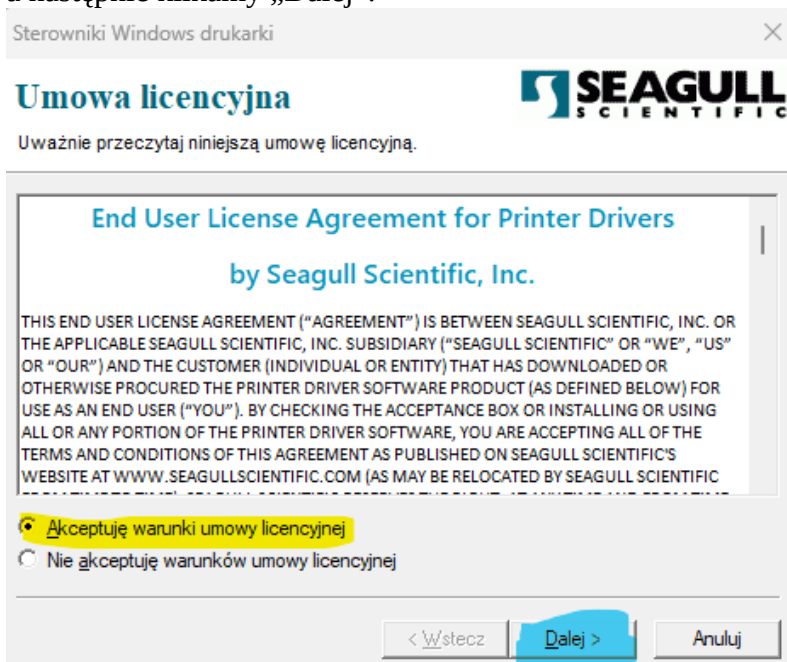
a następnie klikamy „Dalej”.

Sterowniki Windows drukarki

Umowa licencyjna

SEAGULL SCIENTIFIC

Uważnie przeczytaj niniejszą umowę licencyjną.

End User License Agreement for Printer Drivers

by Seagull Scientific, Inc.

THIS END USER LICENSE AGREEMENT (“AGREEMENT”) IS BETWEEN SEAGULL SCIENTIFIC, INC. OR THE APPLICABLE SEAGULL SCIENTIFIC, INC. SUBSIDIARY (“SEAGULL SCIENTIFIC” OR “WE”, “US” OR “OUR”) AND THE CUSTOMER (INDIVIDUAL OR ENTITY) THAT HAS DOWNLOADED OR OTHERWISE PROCURED THE PRINTER DRIVER SOFTWARE PRODUCT (AS DEFINED BELOW) FOR USE AS AN END USER (“YOU”). BY CHECKING THE ACCEPTANCE BOX OR INSTALLING OR USING ALL OR ANY PORTION OF THE PRINTER DRIVER SOFTWARE, YOU ARE ACCEPTING ALL OF THE TERMS AND CONDITIONS OF THIS AGREEMENT AS PUBLISHED ON SEAGULL SCIENTIFIC'S WEBSITE AT WWW.SEAGULLSCIENTIFIC.COM (AS MAY BE RELOCATED BY SEAGULL SCIENTIFIC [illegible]

Akceptuję warunki umowy licencyjnej

Nie akceptuję warunków umowy licencyjnej

< Wstecz

Dalej >

Anuluj